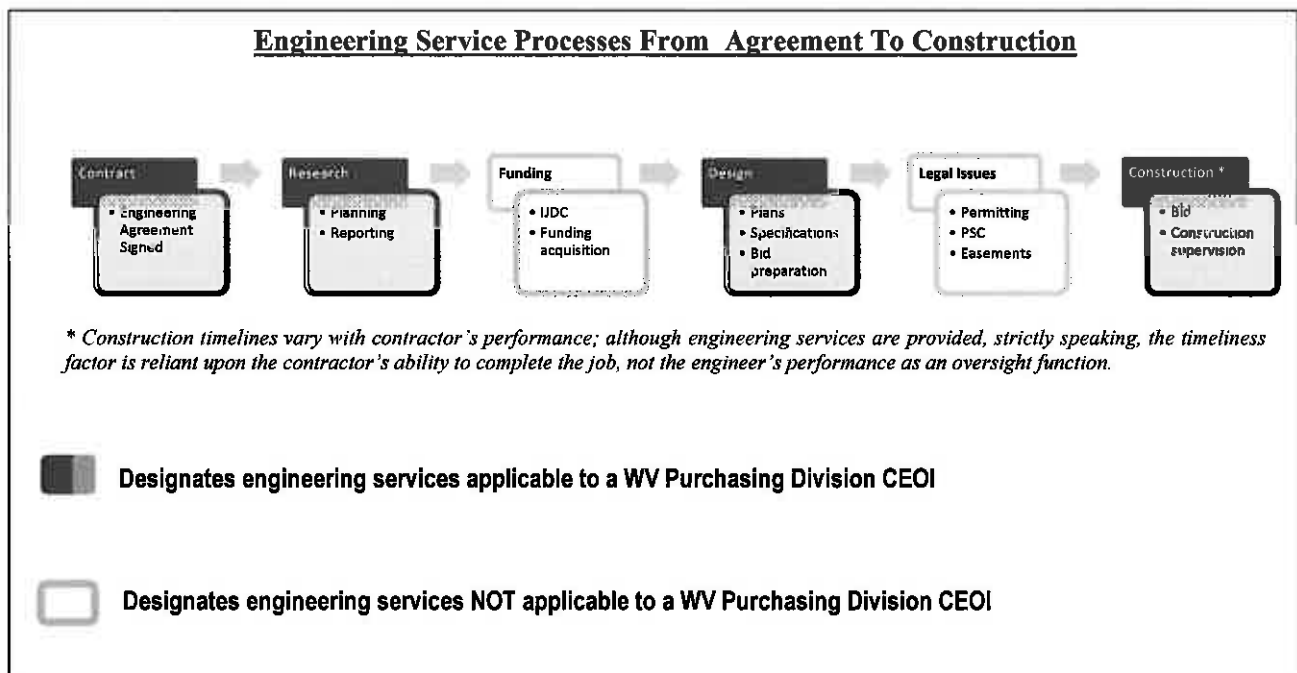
Engineering Service Processes From Agreement To Construction

Contract
• Engineering Agreement Signed

Research
• Planning
• Reporting

Funding
• IJDC
• Funding acquisition

Design
• Plans
• Specifications
• Bid preparation

Legal Issues
• Permitting
• PSC
• Easements

Construction *
• Bid
• Construction supervision

* Construction timelines vary with contractor's performance; although engineering services are provided, strictly speaking, the timeliness factor is reliant upon the contractor's ability to complete the job, not the engineer's performance as an oversight function.

Designates engineering services applicable to a WV Purchasing Division CEOI

Designates engineering services NOT applicable to a WV Purchasing Division CEOI